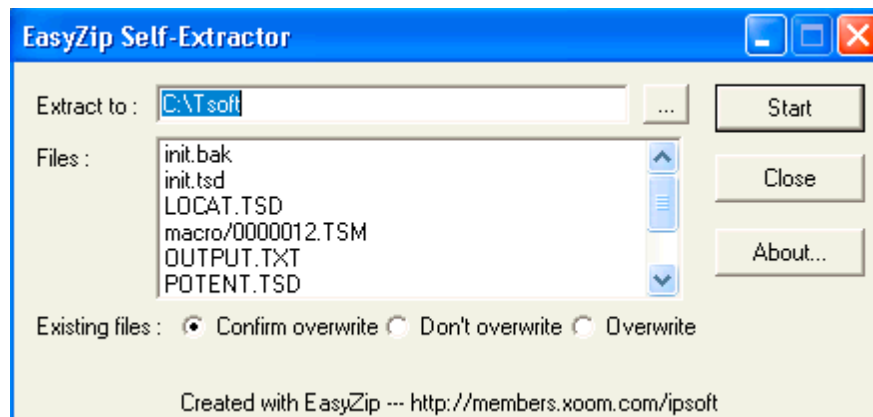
EasyZip Self-Extractor

Extract to : C:\Tsoft ...

Start

Files :
init.bak
init.tsd
LOCAT.TSD
macro/0000012.TSM
OUTPUT.TXT
POTENT.TSD

Close

About...

Existing files : Confirm overwrite Don't overwrite Overwrite

Created with EasyZip --- http://members.xoom.com/ipsoft